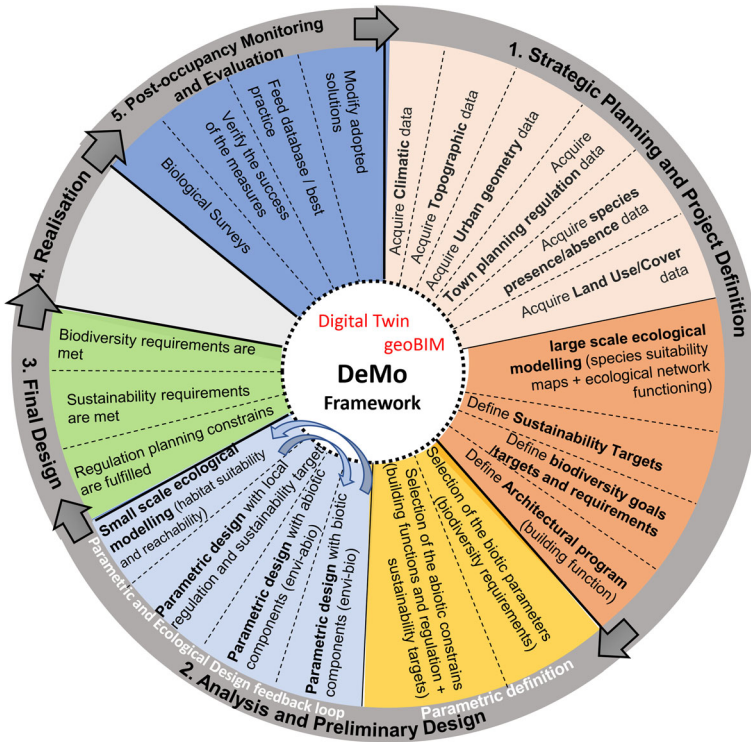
Digital Twin
geoBIM
DeMo
Framework

1. Strategic Planning and Project Definition

Acquire Climatic data
Acquire Topographic data
Acquire Urban geometry data
Town planning regulation
Acquire data
Acquire species presence/absence data
Acquire Land Use/Cover data

large scale ecological modelling (species suitability maps + ecological network functioning)
Define Sustainability Targets
Define biodiversity goals targets and requirements
Define Architectural program (building function)

Selection of the biotic parameters (biodiversity requirements)
Selection of the abiotic constrains (building functions and regulation + sustainability targets)
Parametric definition

2. Analysis and Preliminary Design

Parametric design with biotic components (envi-bio)
Parametric design with abiotic components (envi-abio)
Parametric design with local regulation and sustainability targets
Small scale ecological modelling (habitat suitability and reachability)
Parametric and Ecological Design feedback loop

3. Final Design

Biodiversity requirements are met
Sustainability requirements are met
Regulation planning constrains are fulfilled

4. Realisation

5. Post-occupancy Monitoring and Evaluation

Biological Surveys
Verify the success of the measures
Feed database / best practice
Modify adopted solutions